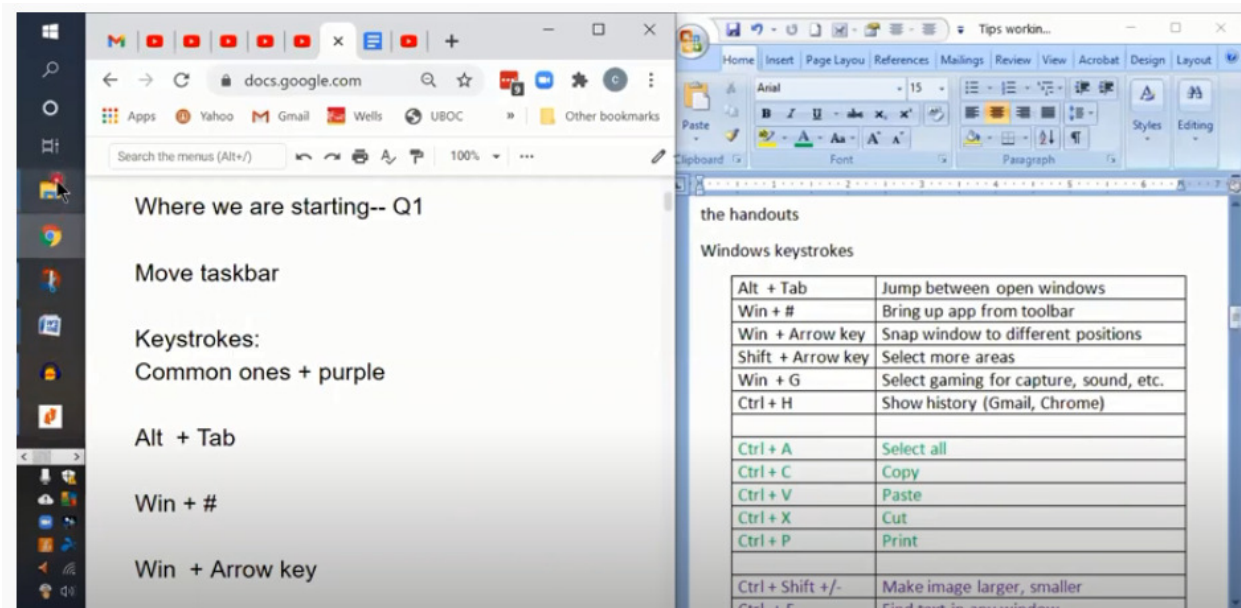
docs.google.com

Apps Yahoo Gmail Wells UBOC » Other bookmarks

Search the menus (Alt+/) 100%

Where we are starting-- Q1

Move taskbar

Keystrokes:
Common ones + purple

Alt + Tab

Win + #

Win + Arrow key

Tips workin...

Home Insert Page Layou References Mailings Review View Acrobat Design Layout

Paste Arial 15 Styles Editing

Clipboard Font Paragraph

the handouts

Windows keystrokes

| Alt + Tab | Jump between open windows |
|---|---|
| Win + # | Bring up app from toolbar |
| Win + Arrow key | Snap window to different positions |
| Shift + Arrow key | Select more areas |
| Win + G | Select gaming for capture, sound, etc. |
| Ctrl + H | Show history (Gmail, Chrome) |
| | |
| Ctrl + A | Select all |
| Ctrl + C | Copy |
| Ctrl + V | Paste |
| Ctrl + X | Cut |
| Ctrl + P | Print |
| | |
| Ctrl + Shift +/- | Make image larger, smaller |
| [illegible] | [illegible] |